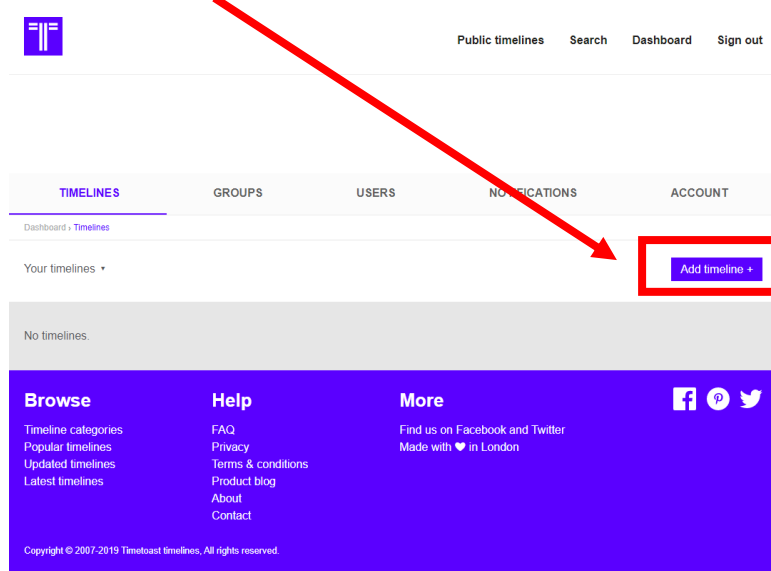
Public timelines Search Dashboard Sign out

TIMELINES GROUPS USERS NO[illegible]FICATIONS ACCOUNT

Dashboard › Timelines

Your timelines ▾

Add timeline +

No timelines.

Browse
Timeline categories
Popular timelines
Updated timelines
Latest timelines

Help
FAQ
Privacy
Terms & conditions
Product blog
About
Contact

More
Find us on Facebook and Twitter
Made with ♥ in London

Copyright © 2007-2019 Timetoast timelines, All rights reserved.